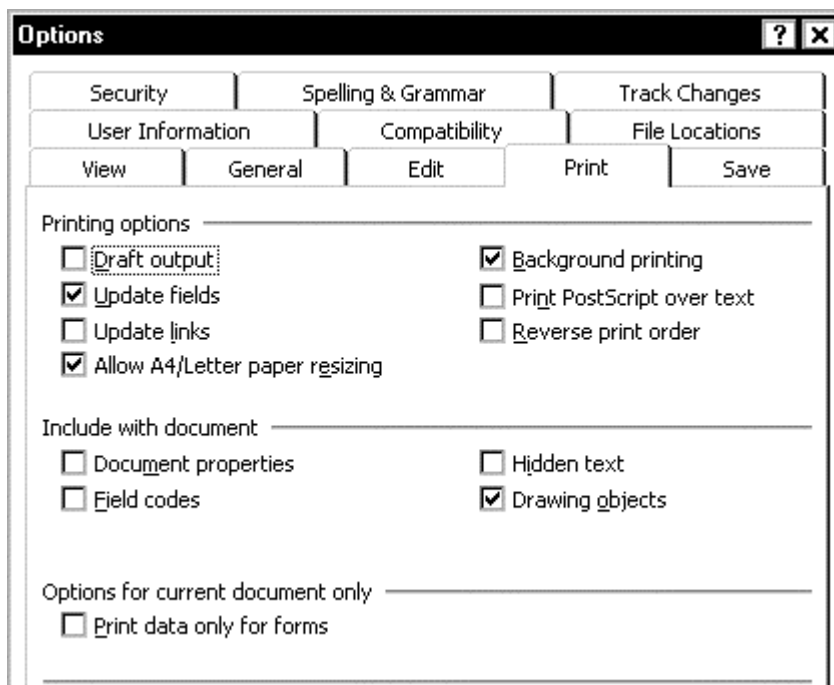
Options

?

Security

Spelling & Grammar

Track Changes

User Information

Compatibility

File Locations

View

General

Edit

Print

Save

Printing options

Draft output

Update fields

Update links

Allow A4/Letter paper resizing

Background printing

Print PostScript over text

Reverse print order

Include with document

Document properties

Field codes

Hidden text

Drawing objects

Options for current document only

Print data only for forms